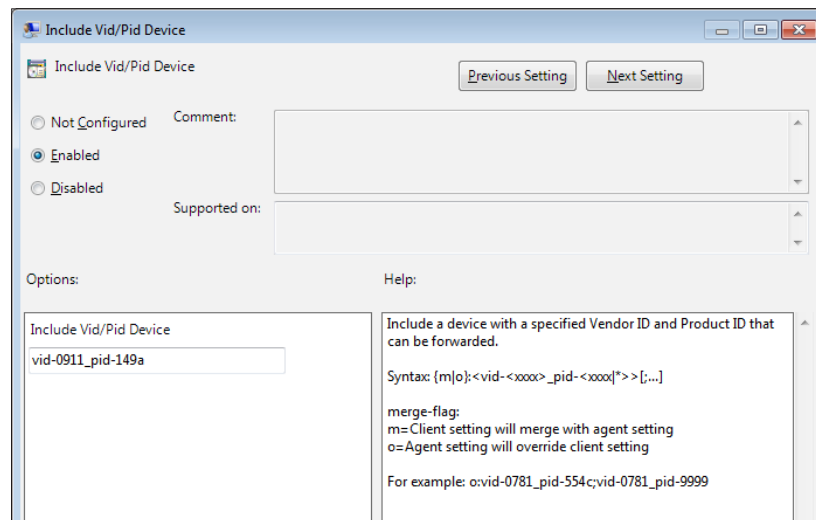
Include Vid/Pid Device

Include Vid/Pid Device

Previous Setting

Next Setting

Not Configured

Enabled

Disabled

Comment:

Supported on:

Options:

Help:

Include Vid/Pid Device

vid-0911_pid-149a

Include a device with a specified Vendor ID and Product ID that can be forwarded.

Syntax: {m|o}:<vid-<xxxx>_pid-<xxxx|*>>[;...]

merge-flag:
m=Client setting will merge with agent setting
o=Agent setting will override client setting

For example: o:vid-0781_pid-554c;vid-0781_pid-9999